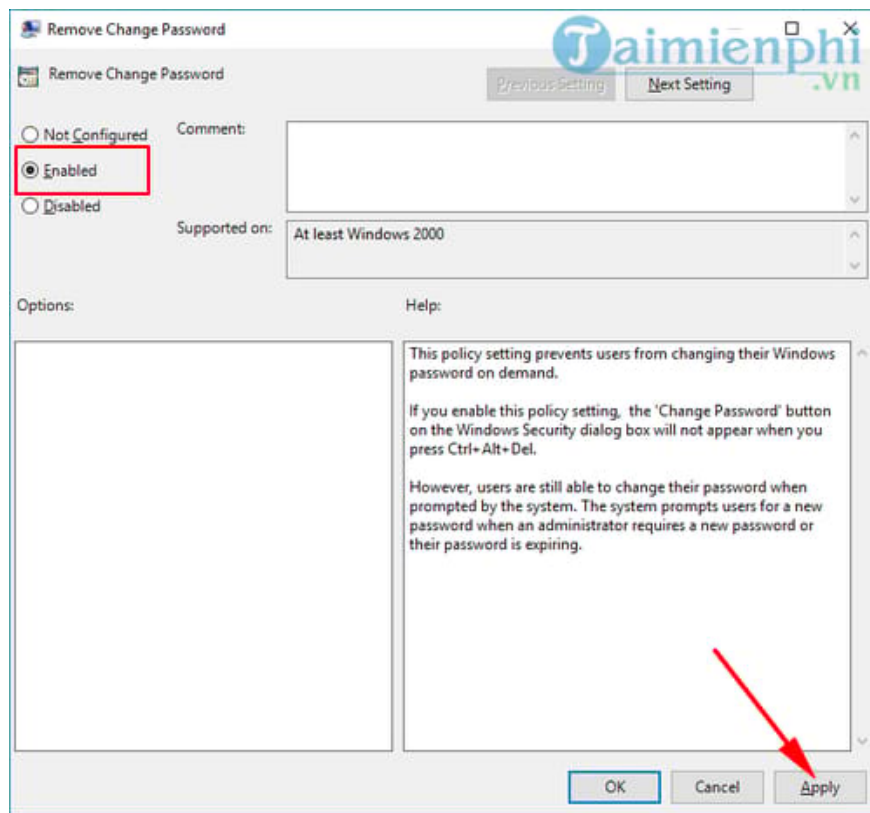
Remove Change Password

Remove Change Password

Previous Setting

Next Setting

Taimienphi
.vn

Not Configured

Enabled

Disabled

Comment:

Supported on:

At least Windows 2000

Options:

Help:

This policy setting prevents users from changing their Windows password on demand.

If you enable this policy setting, the 'Change Password' button on the Windows Security dialog box will not appear when you press Ctrl+Alt+Del.

However, users are still able to change their password when prompted by the system. The system prompts users for a new password when an administrator requires a new password or their password is expiring.

OK

Cancel

Apply